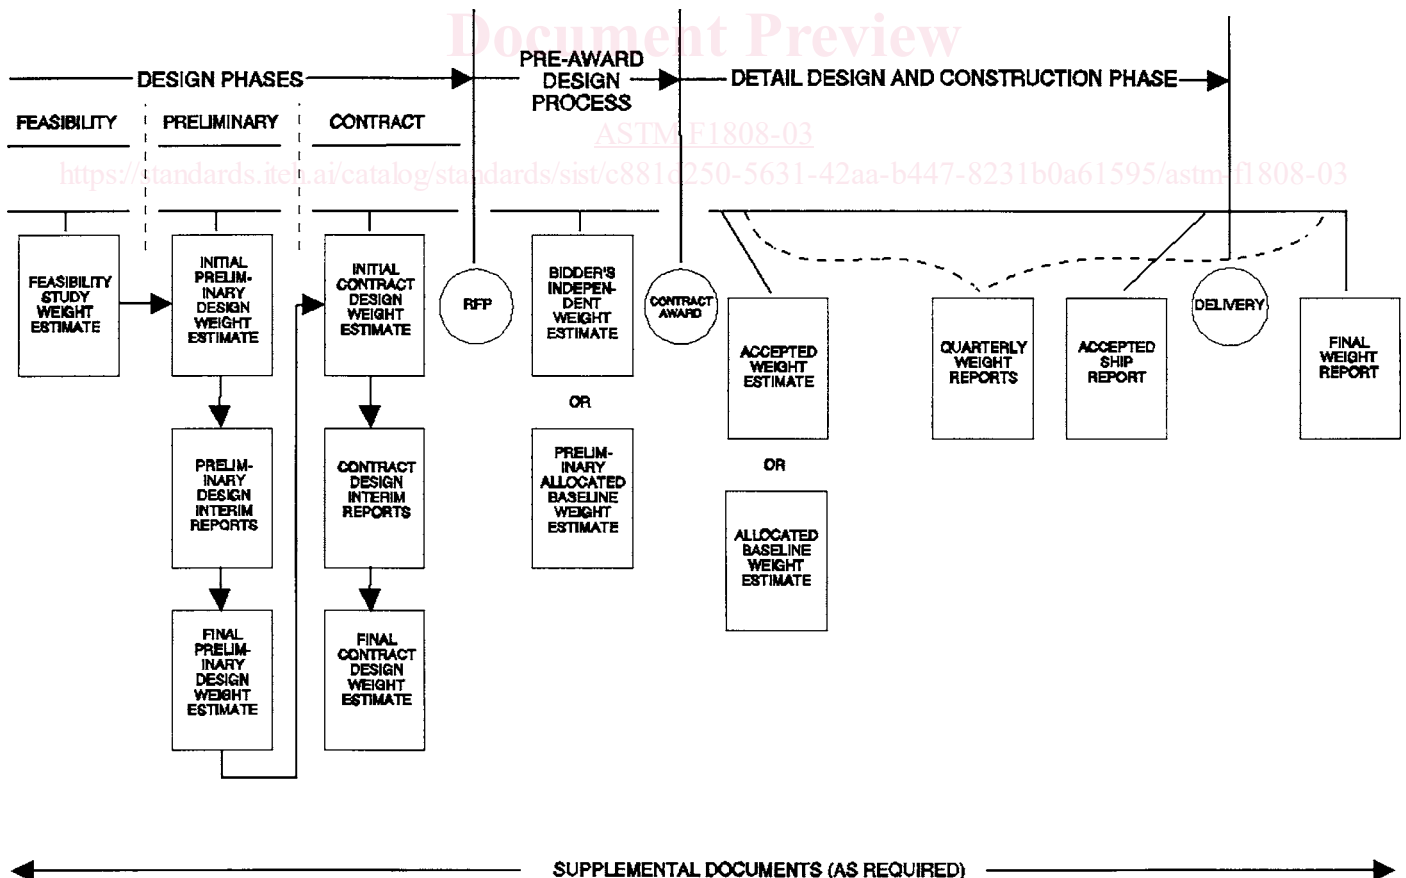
Document Preview

DESIGN PHASES

PRE-AWARD DESIGN PROCESS

DETAIL DESIGN AND CONSTRUCTION PHASE

FEASIBILITY

PRELIMINARY

CONTRACT

ASTM F1808-03

https://standards.iteh.ai/catalog/standards/sist/c881d250-5631-42aa-b447-8231b0a61595/astm-f1808-03

FEASIBILITY STUDY WEIGHT ESTIMATE

INITIAL PRELIMINARY DESIGN WEIGHT ESTIMATE

PRELIMINARY DESIGN INTERIM REPORTS

FINAL PRELIMINARY DESIGN WEIGHT ESTIMATE

INITIAL CONTRACT DESIGN WEIGHT ESTIMATE

CONTRACT DESIGN INTERIM REPORTS

FINAL CONTRACT DESIGN WEIGHT ESTIMATE

RFP

BIDDER'S INDEPENDENT WEIGHT ESTIMATE

OR

PRELIMINARY ALLOCATED BASELINE WEIGHT ESTIMATE

CONTRACT AWARD

ACCEPTED WEIGHT ESTIMATE

OR

ALLOCATED BASELINE WEIGHT ESTIMATE

QUARTERLY WEIGHT REPORTS

ACCEPTED SHIP REPORT

DELIVERY

FINAL WEIGHT REPORT

SUPPLEMENTAL DOCUMENTS (AS REQUIRED)